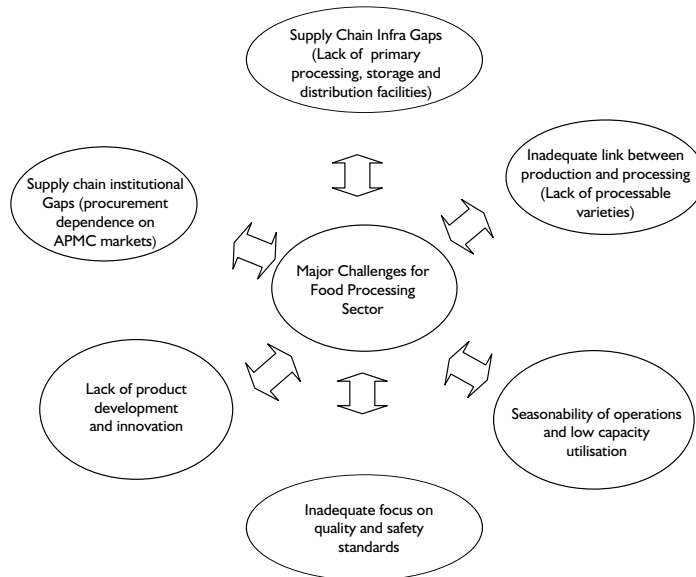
Supply Chain Infra Gaps (Lack of primary processing, storage and distribution facilities)

Inadequate link between production and processing (Lack of processable varieties)

Supply chain institutional Gaps (procurement dependence on APMC markets)

Major Challenges for Food Processing Sector

Lack of product development and innovation

Seasonability of operations and low capacity utilisation

Inadequate focus on quality and safety standards